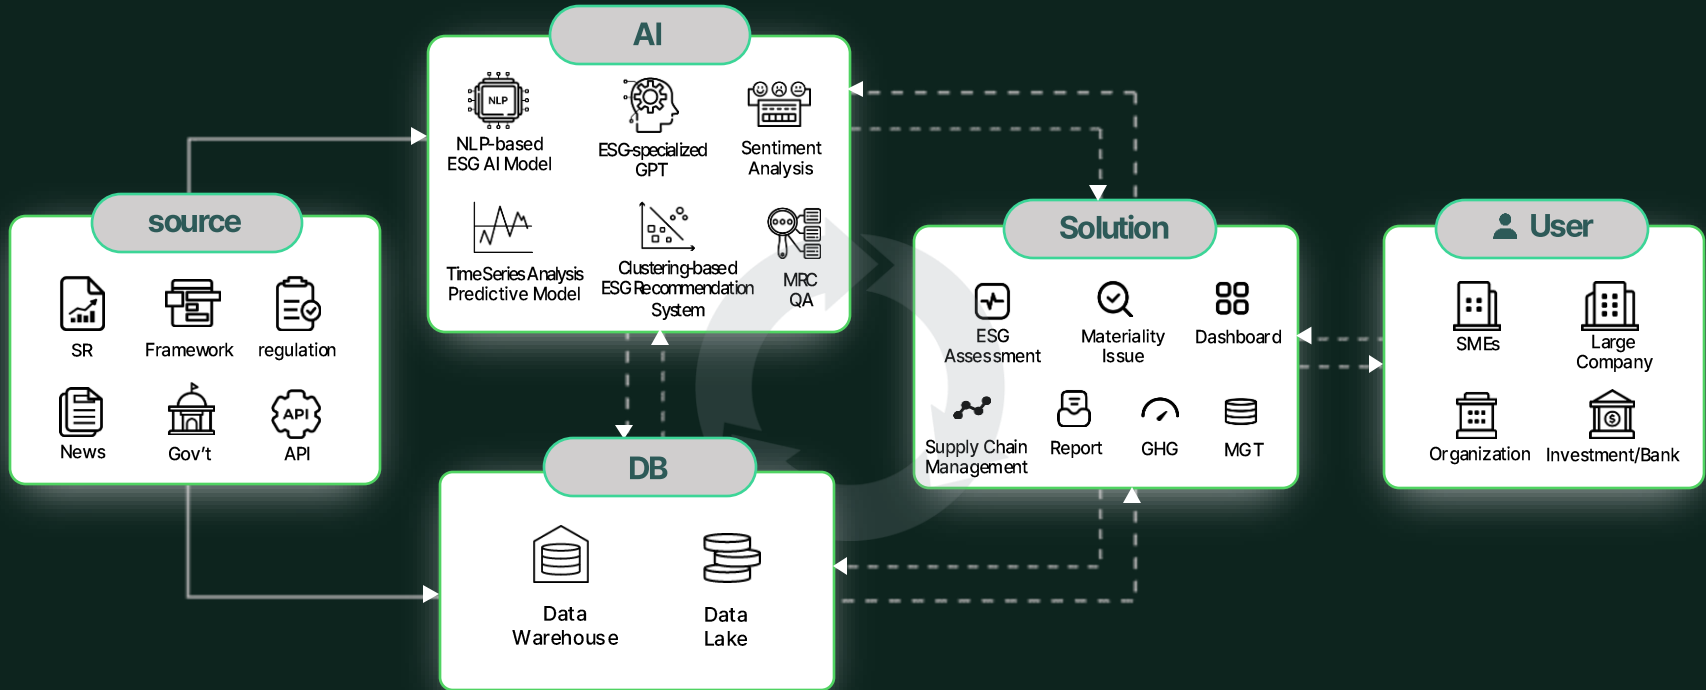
source

SR
Framework
regulation
News
Gov't
API

AI

NLP
NLP-based ESG AI Model
ESG-specialized GPT
Sentiment Analysis
TimeSeries Analysis Predictive Model
Clustering-based ESG Recommendation System
MRC QA

DB

Data Warehouse
Data Lake

Solution

ESG Assessment
Materiality Issue
Dashboard
Supply Chain Management
Report
GHG
MGT

User

SMEs
Large Company
Organization
Investment/Bank